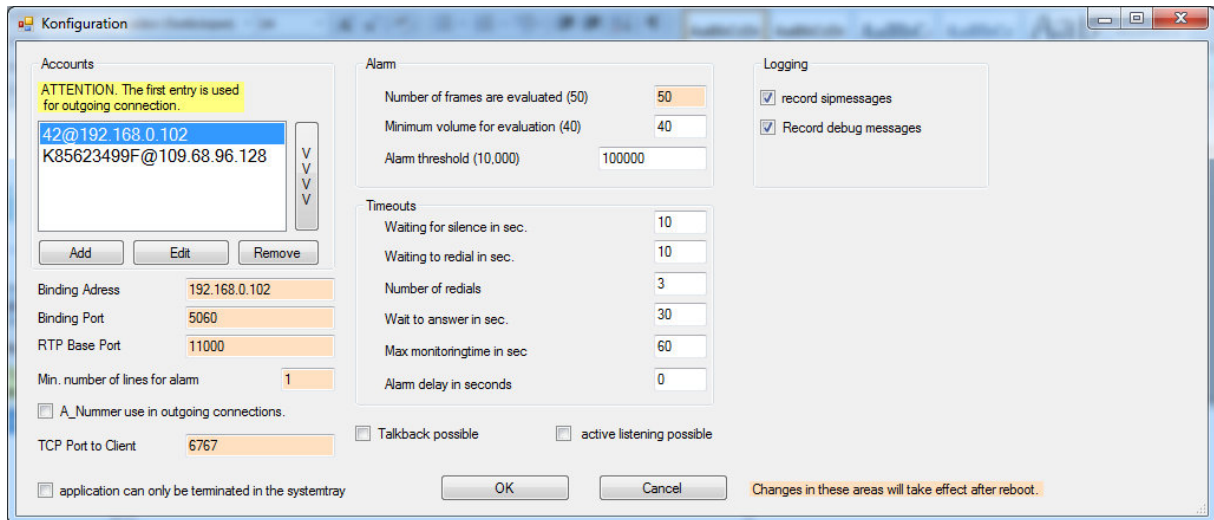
Konfiguration

Accounts

ATTENTION. The first entry is used for outgoing connection.

42@192.168.0.102
K85623499F@109.68.96.128

V
V
V
V

Add Edit Remove

Binding Adress 192.168.0.102

Binding Port 5060

RTP Base Port 11000

Min. number of lines for alarm 1

A_Nummer use in outgoing connections.

TCP Port to Client 6767

application can only be terminated in the systemtray

Alarm

Number of frames are evaluated (50) 50

Minimum volume for evaluation (40) 40

Alarm threshold (10,000) 100000

Timeouts

Waiting for silence in sec. 10

Waiting to redial in sec. 10

Number of redials 3

Wait to answer in sec. 30

Max monitoringtime in sec 60

Alarm delay in seconds 0

Talkback possible

active listening possible

Logging

record sipmessages

Record debug messages

OK

Cancel

Changes in these areas will take effect after reboot.